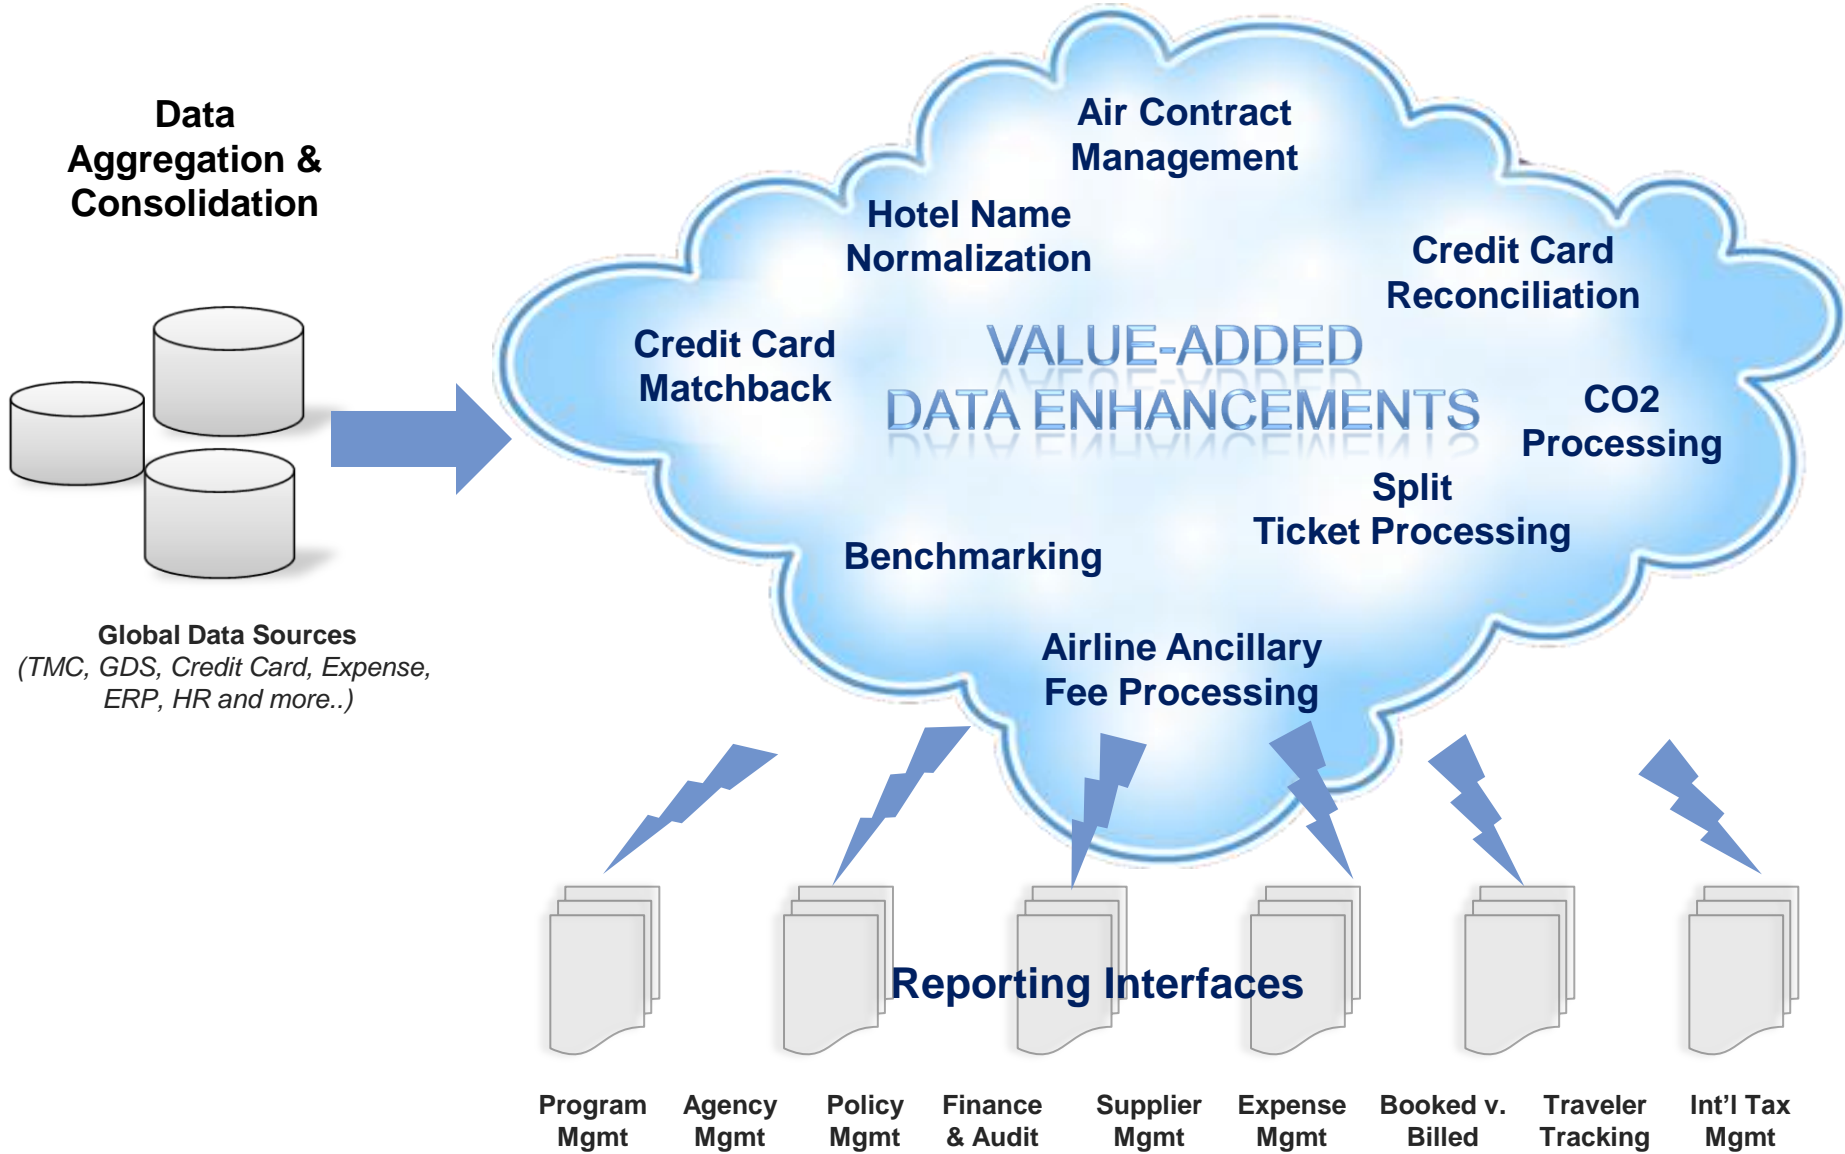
Data Aggregation & Consolidation

Global Data Sources
(TMC, GDS, Credit Card, Expense, ERP, HR and more..)

Air Contract Management

Hotel Name Normalization

Credit Card Reconciliation

Credit Card Matchback

VALUE-ADDED
DATA ENHANCEMENTS

CO2 Processing

Split Ticket Processing

Benchmarking

Airline Ancillary Fee Processing

Reporting Interfaces

Program Mgmt

Agency Mgmt

Policy Mgmt

Finance & Audit

Supplier Mgmt

Expense Mgmt

Booked v. Billed

Traveler Tracking

Int’l Tax Mgmt